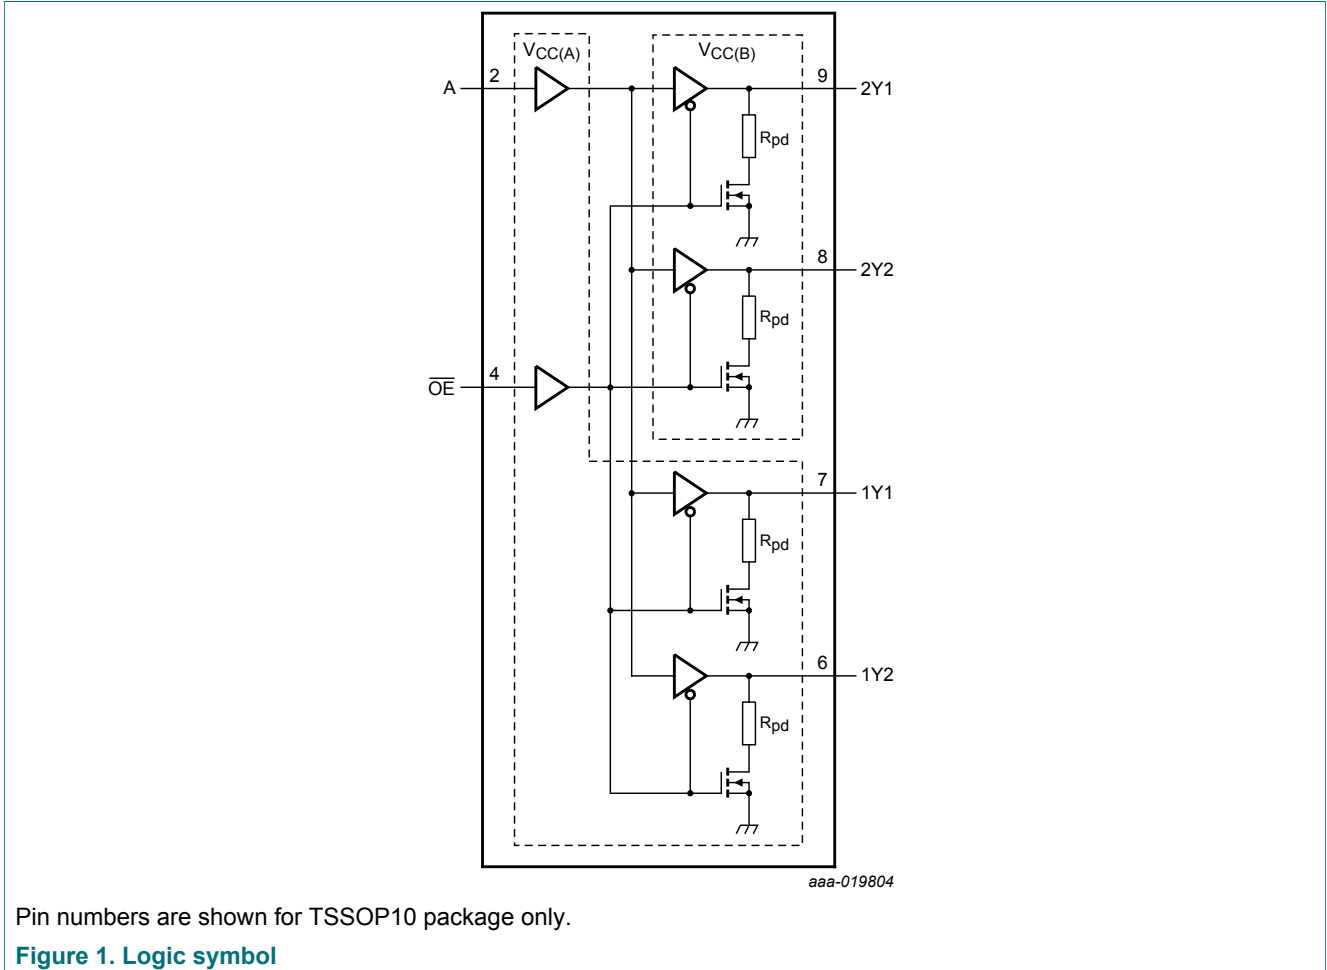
$V_{CC(A)}$

$V_{CC(B)}$

A 2

9 2Y1

$R_{pd}$

8 2Y2

$R_{pd}$

$\overline{OE}$ 4

7 1Y1

$R_{pd}$

6 1Y2

$R_{pd}$

aaa-019804

Pin numbers are shown for TSSOP10 package only.

Figure 1. Logic symbol